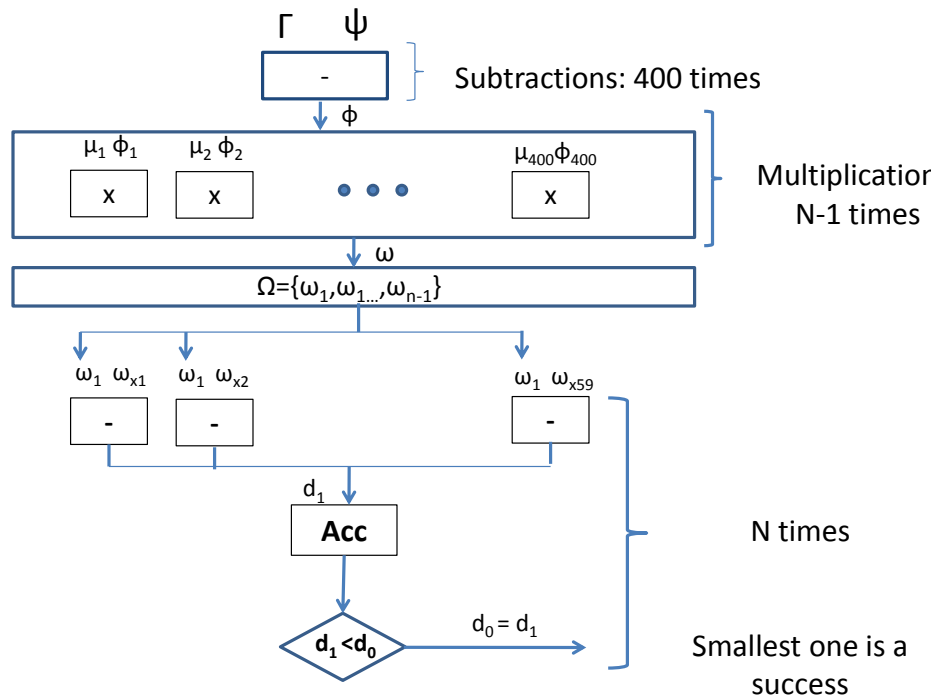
Γ ψ

-

Subtractions: 400 times

ϕ

$\mu_1 \phi_1$ $\mu_2 \phi_2$ $\mu_{400}\phi_{400}$

x x • • • x

Multiplication
N-1 times

ω

$\Omega=\{\omega_1,\omega_{1\ldots},\omega_{n-1}\}$

$\omega_1$ $\omega_{x1}$ $\omega_1$ $\omega_{x2}$ $\omega_1$ $\omega_{x59}$

- - -

$d_1$

Acc

$d_1 < d_0$

$d_0 = d_1$

N times

Smallest one is a success